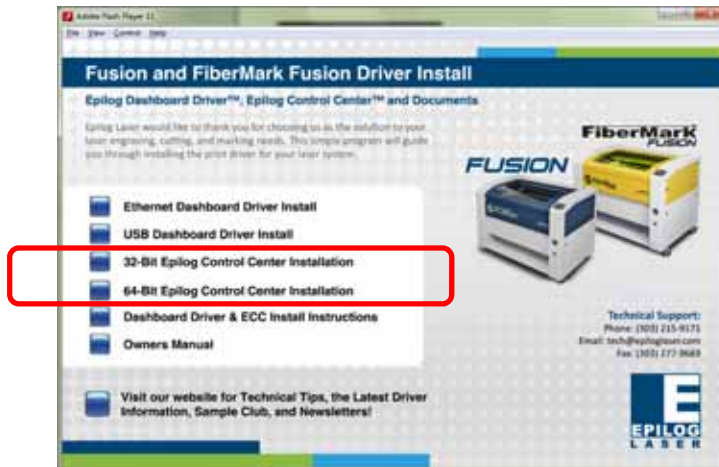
Adobe Flash Player 11

File View Control Help

Fusion and FiberMark Fusion Driver Install

Epilog Dashboard Driver™, Epilog Control Center™ and Documents

Epilog Laser would like to thank you for choosing us as the solution to your laser engraving, cutting, and marking needs. This simple program will guide you through installing the print driver for your laser system.

FiberMark FUSION

FUSION

Ethernet Dashboard Driver Install

USB Dashboard Driver Install

32-Bit Epilog Control Center Installation

64-Bit Epilog Control Center Installation

Dashboard Driver & ECC Install Instructions

Owners Manual

Technical Support:
Phone: (303) 215-9171
Email: tech@epiloglaser.com
Fax: (303) 277-9669

Visit our website for Technical Tips, the Latest Driver Information, Sample Club, and Newsletters!

E
EPILOG
LASER